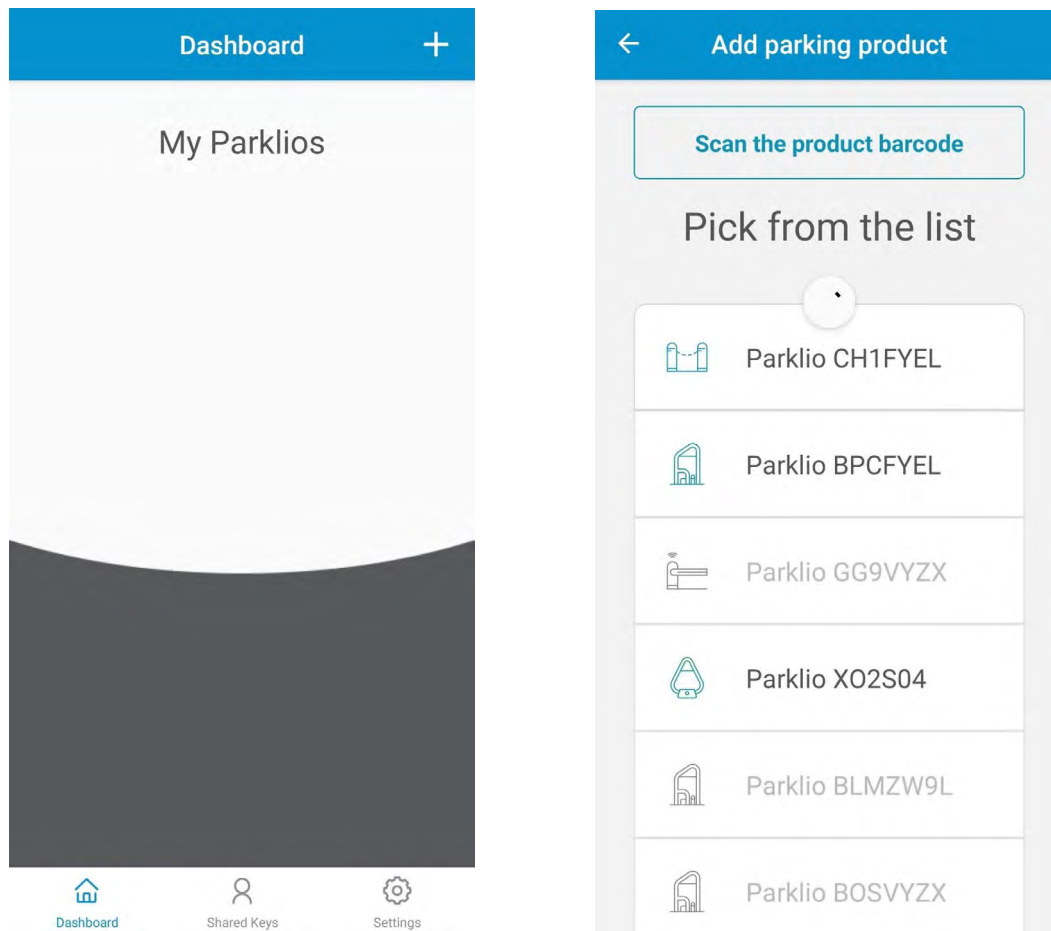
Dashboard +

My Parklios

Dashboard
Shared Keys
Settings

Add parking product

Scan the product barcode

Pick from the list

Parklio CH1FYEL

Parklio BPCFYEL

Parklio GG9VYZX

Parklio XO2S04

Parklio BLMZW9L

Parklio BOSVYZX